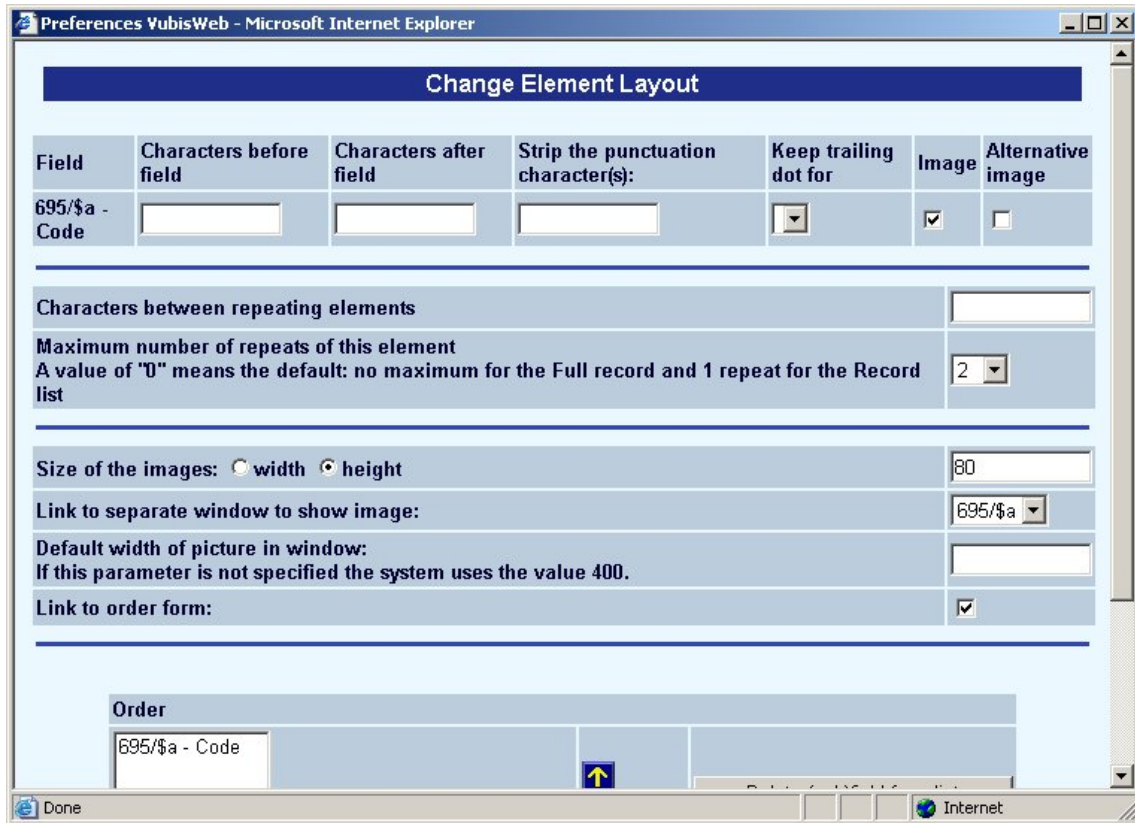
Preferences VubisWeb - Microsoft Internet Explorer

Change Element Layout

| Field | Characters before field | Characters after field | Strip the punctuation character(s): | Keep trailing dot for | Image | Alternative image |
|---|---|---|---|---|---|---|
| 695/$a - Code | | | | | ☑ | ☐ |

| | |
|---|---|
| Characters between repeating elements | |
| Maximum number of repeats of this element<br>A value of "0" means the default: no maximum for the Full record and 1 repeat for the Record list | 2 |

| | |
|---|---|
| Size of the images: ○ width ● height | 80 |
| Link to separate window to show image: | 695/$a |
| Default width of picture in window:<br>If this parameter is not specified the system uses the value 400. | |
| Link to order form: | ☑ |

Order

695/$a - Code

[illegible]

Done

Internet